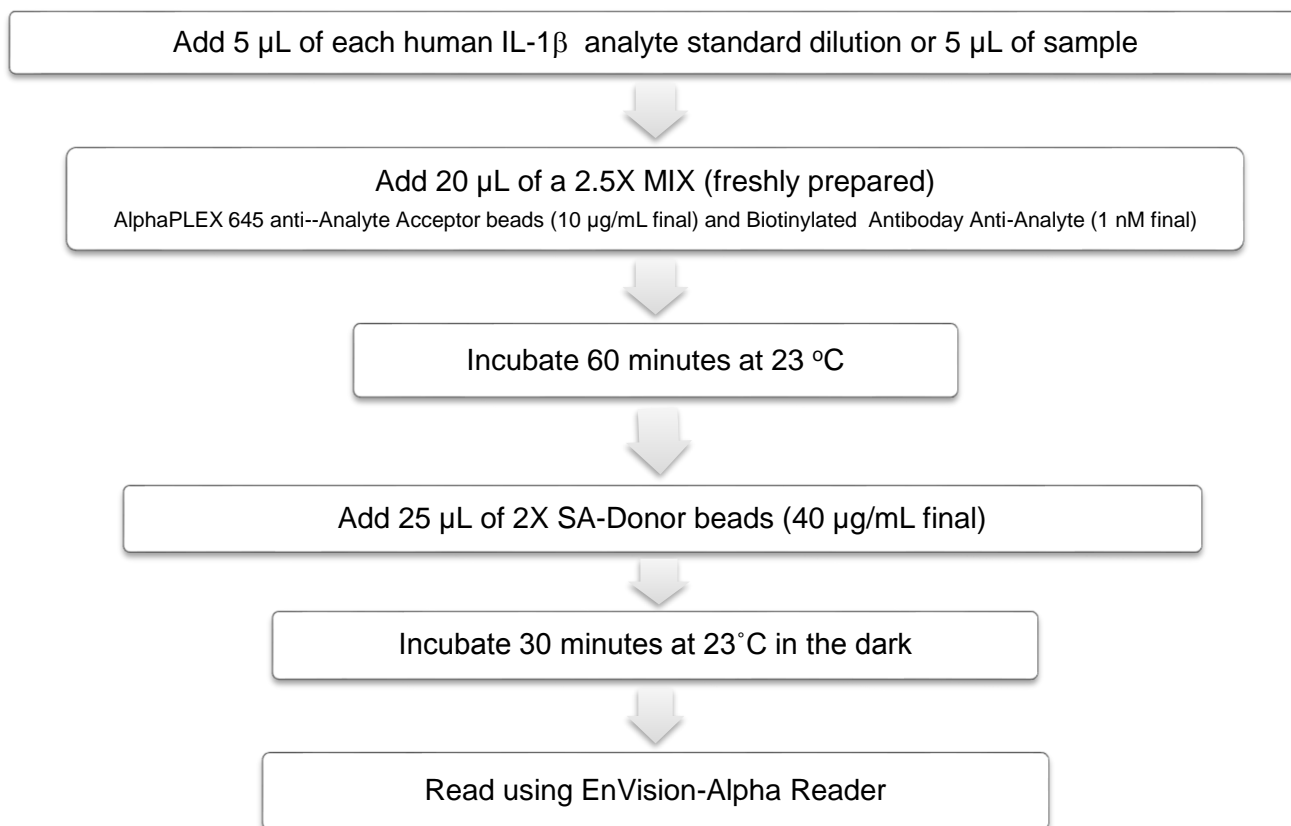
Add 5 µL of each human IL-1β analyte standard dilution or 5 µL of sample

Add 20 µL of a 2.5X MIX (freshly prepared)
AlphaPLEX 645 anti--Analyte Acceptor beads (10 µg/mL final) and Biotinylated Antiboday Anti-Analyte (1 nM final)

Incubate 60 minutes at 23 $^{o}$C

Add 25 µL of 2X SA-Donor beads (40 µg/mL final)

Incubate 30 minutes at 23˚C in the dark

Read using EnVision-Alpha Reader